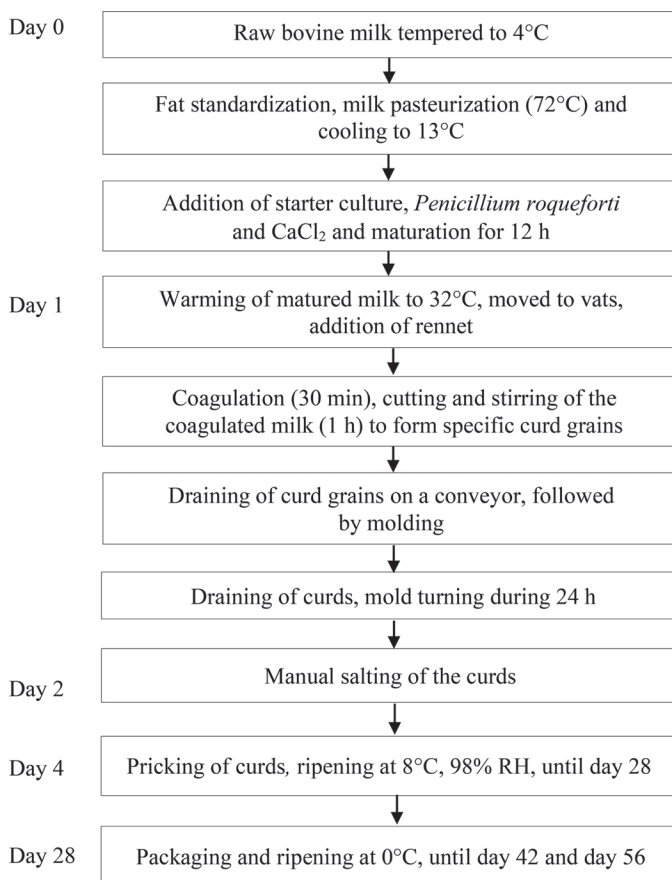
Day 0

Raw bovine milk tempered to 4°C

Fat standardization, milk pasteurization (72°C) and cooling to 13°C

Addition of starter culture, *Penicillium roqueforti* and $CaCl_2$ and maturation for 12 h

Day 1

Warming of matured milk to 32°C, moved to vats, addition of rennet

Coagulation (30 min), cutting and stirring of the coagulated milk (1 h) to form specific curd grains

Draining of curd grains on a conveyor, followed by molding

Draining of curds, mold turning during 24 h

Day 2

Manual salting of the curds

Day 4

Pricking of curds, ripening at 8°C, 98% RH, until day 28

Day 28

Packaging and ripening at 0°C, until day 42 and day 56